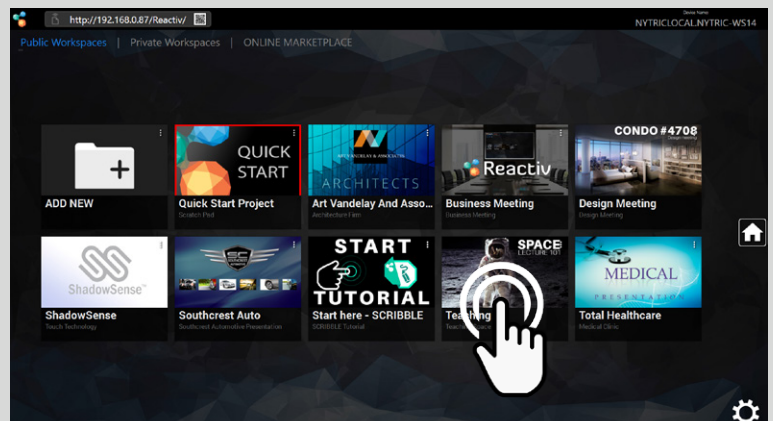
http://192.168.0.87/Reactiv/

Device Name
NYTRICLOCAL.NYTRIC-WS14

Public Workspaces | Private Workspaces | ONLINE MARKETPLACE

ADD NEW

QUICK START
Quick Start Project
Scratch Pad

ART VANDELAY & ASSOCIATES
ARCHITECTS
Art Vandelay And Asso...
Architecture Firm

Reactiv
Business Meeting
Business Meeting

CONDO #4708
Design Meeting
Design Meeting

ShadowSense
ShadowSense
Touch Technology

SC
Southcrest Auto
Southcrest Automotive Presentation

START TUTORIAL
Start here - SCRIBBLE
SCRIBBLE Tutorial

SPACE
LECTURE 101
Teaching
Teach

MEDICAL
PRESENTATION
Total Healthcare
Medical Clinic